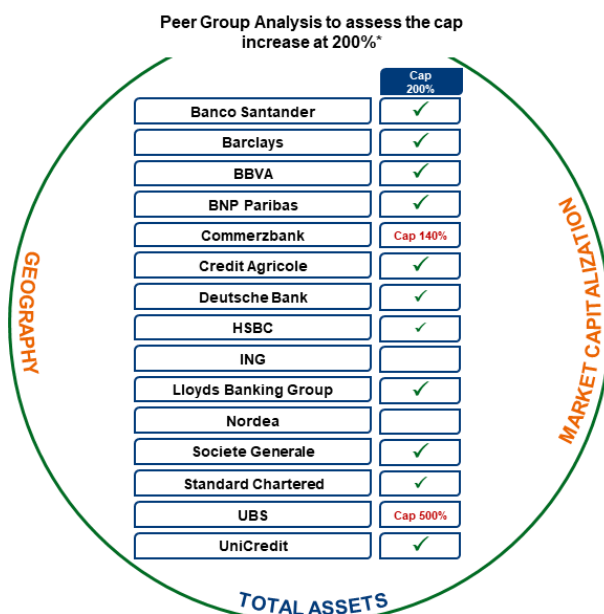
Peer Group Analysis to assess the cap increase at 200%*

|  | Cap 200% |
|---|---|
| Banco Santander | ✓ |
| Barclays | ✓ |
| BBVA | ✓ |
| BNP Paribas | ✓ |
| Commerzbank | Cap 140% |
| Credit Agricole | ✓ |
| Deutsche Bank | ✓ |
| HSBC | ✓ |
| ING |  |
| Lloyds Banking Group | ✓ |
| Nordea |  |
| Societe Generale | ✓ |
| Standard Chartered | ✓ |
| UBS | Cap 500% |
| UniCredit | ✓ |

GEOGRAPHY

MARKET CAPITALIZATION

TOTAL ASSETS